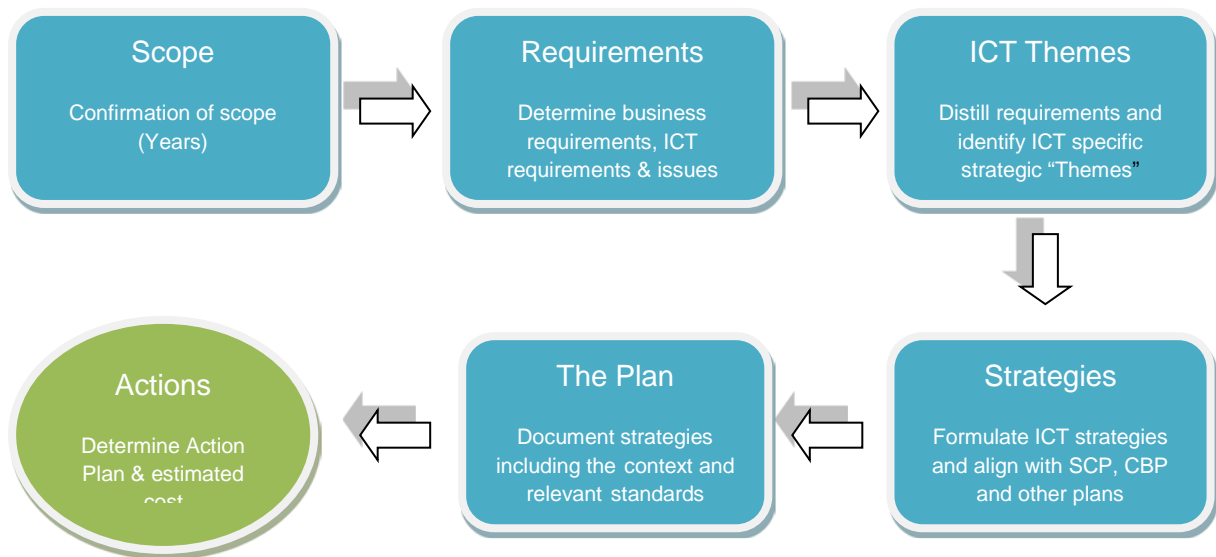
Scope

Confirmation of scope (Years)

Requirements

Determine business requirements, ICT requirements & issues

ICT Themes

Distill requirements and identify ICT specific strategic “Themes”

Strategies

Formulate ICT strategies and align with SCP, CBP and other plans

The Plan

Document strategies including the context and relevant standards

Actions

Determine Action Plan & estimated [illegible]